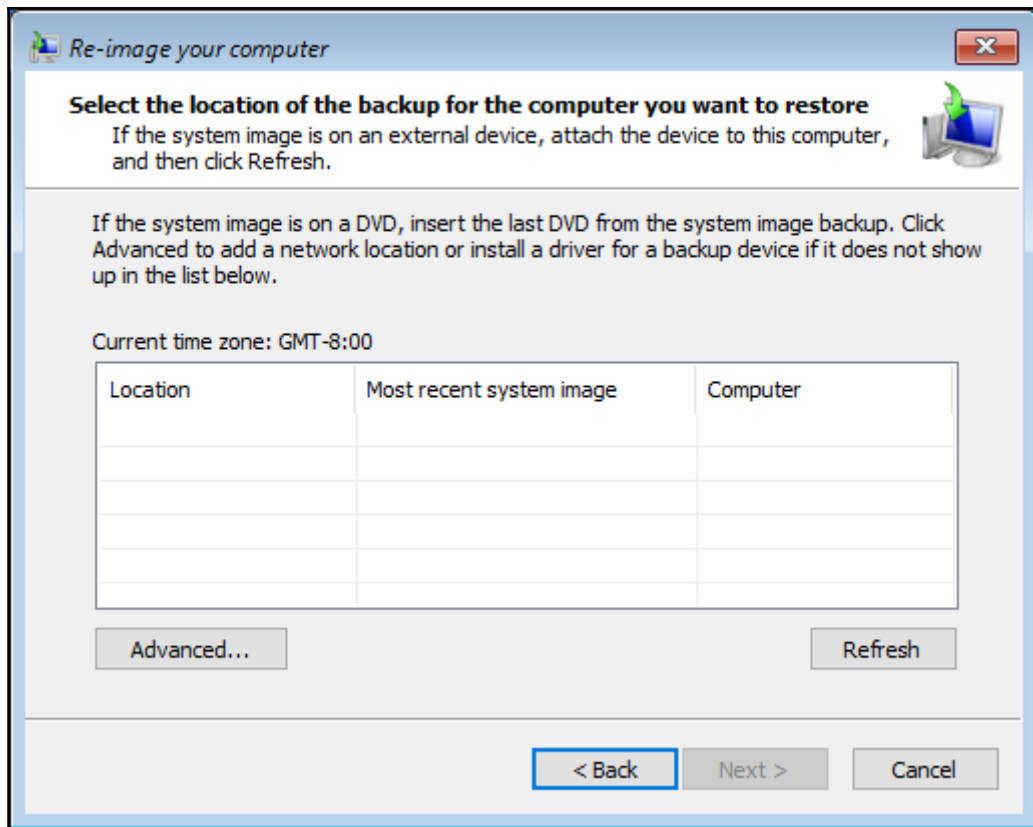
Re-image your computer

Select the location of the backup for the computer you want to restore
If the system image is on an external device, attach the device to this computer, and then click Refresh.

If the system image is on a DVD, insert the last DVD from the system image backup. Click Advanced to add a network location or install a driver for a backup device if it does not show up in the list below.

Current time zone: GMT-8:00

| Location | Most recent system image | Computer |
|---|---|---|
| | | |

Advanced...

Refresh

< Back

Next >

Cancel